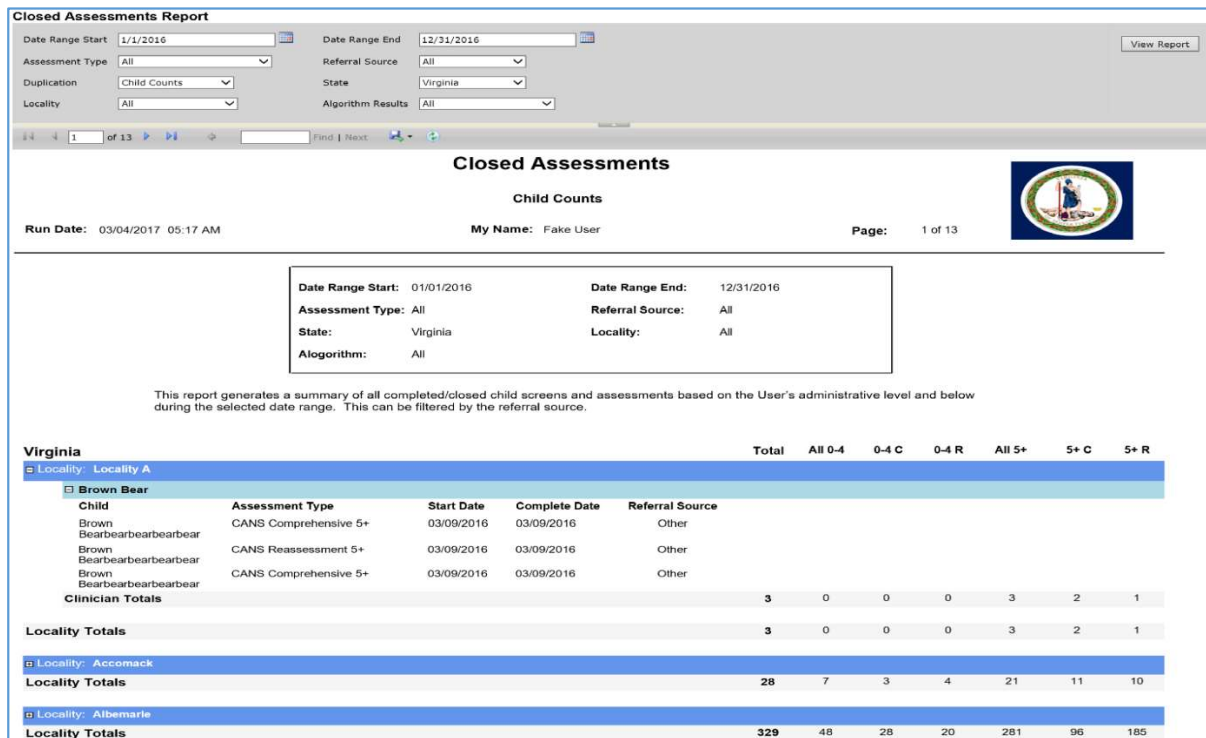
Closed Assessments Report

Date Range Start 1/1/2016
Date Range End 12/31/2016
View Report
Assessment Type All
Referral Source All
Duplication Child Counts
State Virginia
Locality All
Algorithm Results All

1 of 13 Find | Next

Closed Assessments

Child Counts

Run Date: 03/04/2017 05:17 AM
My Name: Fake User
Page: 1 of 13

Date Range Start: 01/01/2016
Date Range End: 12/31/2016
Assessment Type: All
Referral Source: All
State: Virginia
Locality: All
Alogorithm: All

This report generates a summary of all completed/closed child screens and assessments based on the User's administrative level and below during the selected date range. This can be filtered by the referral source.

| Virginia | | | | | Total | All 0-4 | 0-4 C | 0-4 R | All 5+ | 5+ C | 5+ R |
|---|---|---|---|---|---|---|---|---|---|---|---|
| Locality: Locality A | | | | | | | | | | | |
| Brown Bear | | | | | | | | | | | |
| Child | Assessment Type | Start Date | Complete Date | Referral Source | | | | | | | |
| Brown Bearbearbearbearbear | CANS Comprehensive 5+ | 03/09/2016 | 03/09/2016 | Other | | | | | | | |
| Brown Bearbearbearbearbear | CANS Reassessment 5+ | 03/09/2016 | 03/09/2016 | Other | | | | | | | |
| Brown Bearbearbearbearbear | CANS Comprehensive 5+ | 03/09/2016 | 03/09/2016 | Other | | | | | | | |
| Clinician Totals | | | | | 3 | 0 | 0 | 0 | 3 | 2 | 1 |
| Locality Totals | | | | | 3 | 0 | 0 | 0 | 3 | 2 | 1 |
| Locality: Accomack | | | | | | | | | | | |
| Locality Totals | | | | | 28 | 7 | 3 | 4 | 21 | 11 | 10 |
| Locality: Albemarle | | | | | | | | | | | |
| Locality Totals | | | | | 329 | 48 | 28 | 20 | 281 | 96 | 185 |